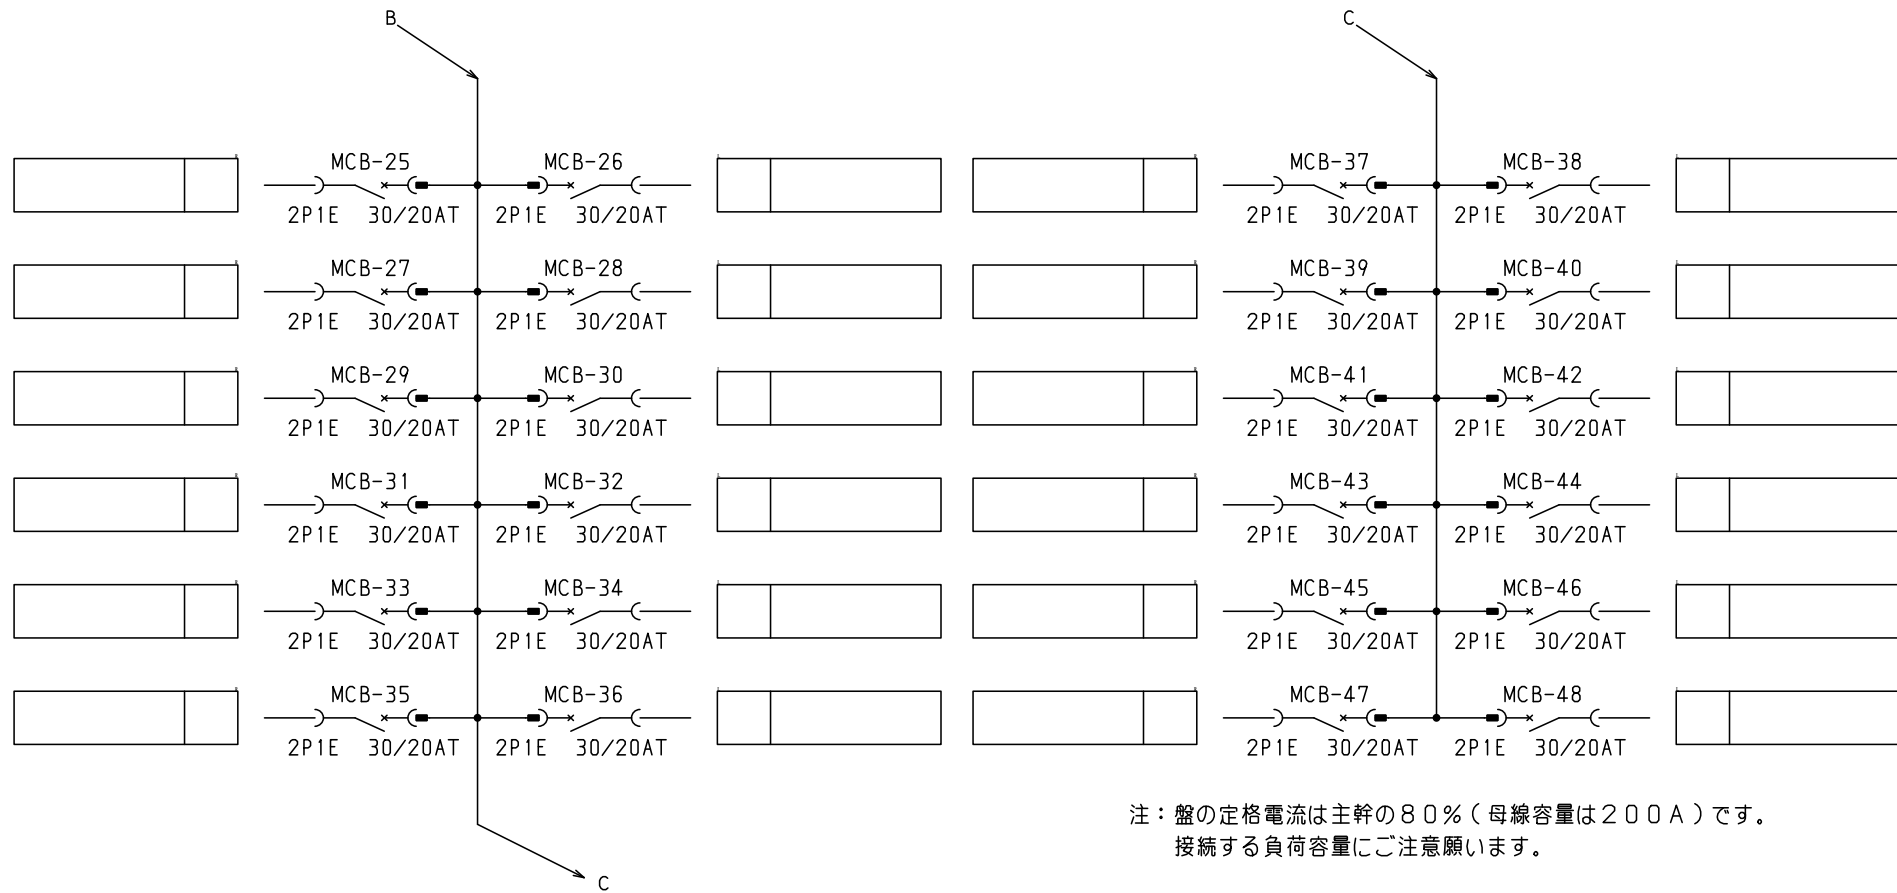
B

C

MCB-25
2P1E 30/20AT

MCB-26
2P1E 30/20AT

MCB-27
2P1E 30/20AT

MCB-28
2P1E 30/20AT

MCB-29
2P1E 30/20AT

MCB-30
2P1E 30/20AT

MCB-31
2P1E 30/20AT

MCB-32
2P1E 30/20AT

MCB-33
2P1E 30/20AT

MCB-34
2P1E 30/20AT

MCB-35
2P1E 30/20AT

MCB-36
2P1E 30/20AT

C

MCB-37
2P1E 30/20AT

MCB-38
2P1E 30/20AT

MCB-39
2P1E 30/20AT

MCB-40
2P1E 30/20AT

MCB-41
2P1E 30/20AT

MCB-42
2P1E 30/20AT

MCB-43
2P1E 30/20AT

MCB-44
2P1E 30/20AT

MCB-45
2P1E 30/20AT

MCB-46
2P1E 30/20AT

MCB-47
2P1E 30/20AT

MCB-48
2P1E 30/20AT

注：盤の定格電流は主幹の８０％（母線容量は２００Ａ）です。
接続する負荷容量にご注意願います。